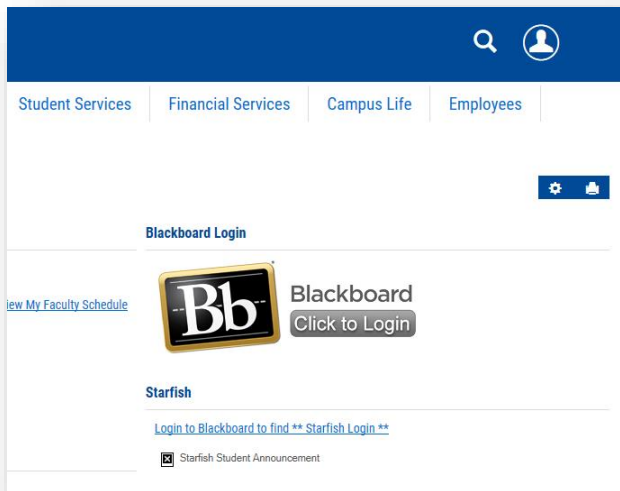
Student Services | Financial Services | Campus Life | Employees

Blackboard Login

iew My Faculty Schedule

Bb Blackboard
Click to Login

Starfish

Login to Blackboard to find ** Starfish Login **

Starfish Student Announcement